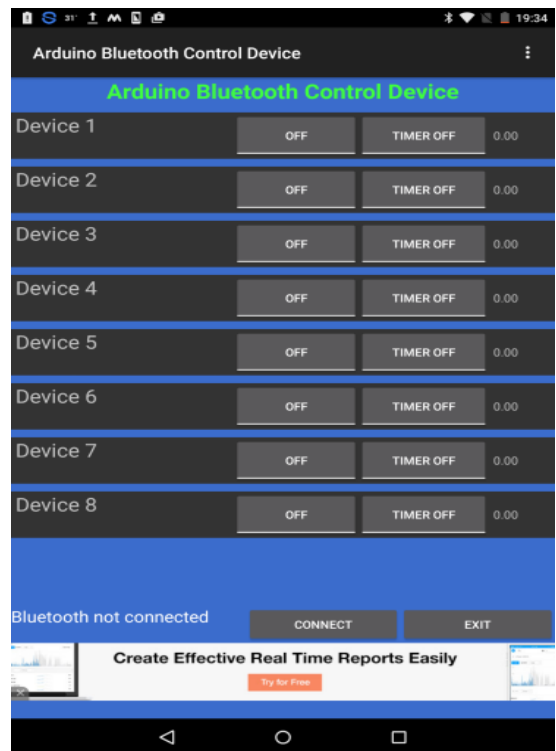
31° 19:34

Arduino Bluetooth Control Device

Arduino Bluetooth Control Device

Device 1 OFF TIMER OFF 0.00

Device 2 OFF TIMER OFF 0.00

Device 3 OFF TIMER OFF 0.00

Device 4 OFF TIMER OFF 0.00

Device 5 OFF TIMER OFF 0.00

Device 6 OFF TIMER OFF 0.00

Device 7 OFF TIMER OFF 0.00

Device 8 OFF TIMER OFF 0.00

Bluetooth not connected

CONNECT

EXIT

Create Effective Real Time Reports Easily

Try for Free